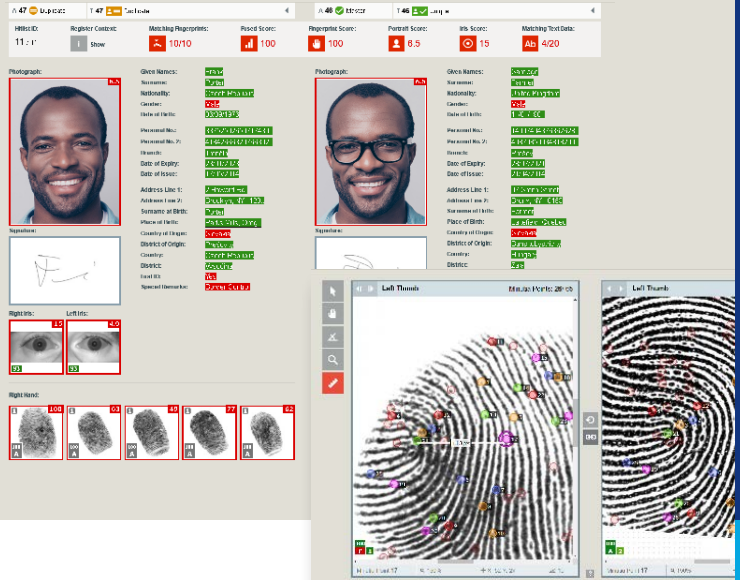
A 47 Duplicate T 47 Exclude A 46 Inferior T 46 Unique

HitlistID: 11 / 17
Register Context: Show
Matching Fingerprints: 10/10
Fused Score: 100
Fingerprint Score: 100
Portrait Score: 6.5
Iris Score: 15
Matching Text Data: 4/20

Photograph:
Given Names: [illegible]
Surname: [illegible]
Nationality: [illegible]
Gender: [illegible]
Date of Birth: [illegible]
Personal No.: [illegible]
Personal No. 2: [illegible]
Branch: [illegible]
Date of Expiry: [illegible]
Date of Issue: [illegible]
Address Line 1: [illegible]
Address Line 2: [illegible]
Surname at Birth: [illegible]
Place of Birth: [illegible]
Country of Origin: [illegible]
District of Origin: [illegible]
Country: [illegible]
District: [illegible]
Test ID: Yes
Special Remarks: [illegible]

Signature:

Right Iris: 15 Left Iris: 4.0

Right Hand: 100 60 40 77 62

Photograph:
Given Names: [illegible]
Surname: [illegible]
Nationality: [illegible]
Gender: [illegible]
Date of Birth: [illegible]
Personal No.: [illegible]
Personal No. 2: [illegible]
Branch: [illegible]
Date of Expiry: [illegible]
Date of Issue: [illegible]
Address Line 1: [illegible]
Address Line 2: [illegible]
Surname at Birth: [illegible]
Place of Birth: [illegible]
Country of Origin: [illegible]
District of Origin: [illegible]
Country: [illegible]
District: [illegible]

Signature:

Left Thumb Minutia Points: 28 Left Thumb